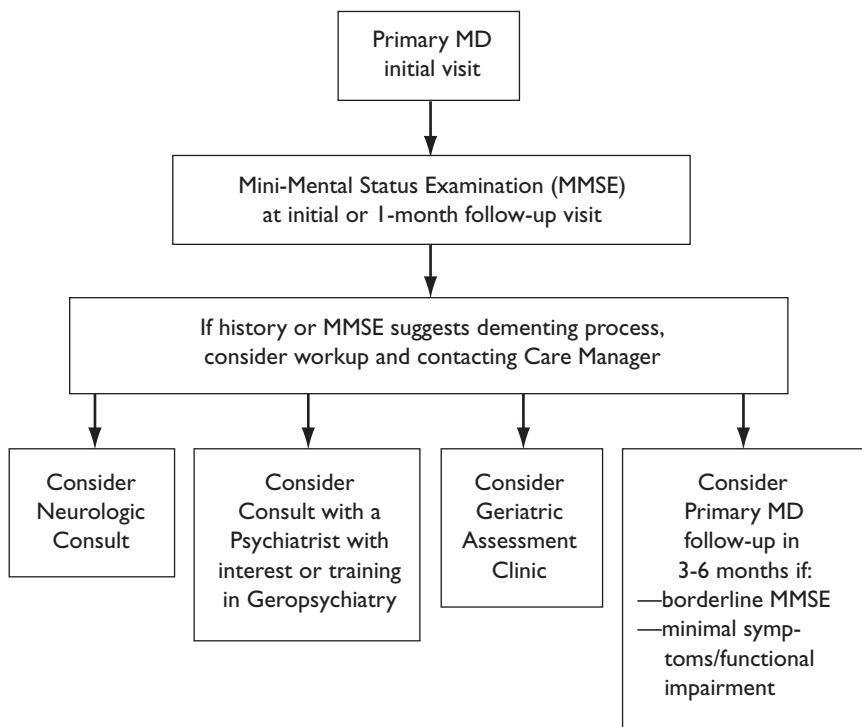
Primary MD initial visit

Mini-Mental Status Examination (MMSE) at initial or 1-month follow-up visit

If history or MMSE suggests dementing process, consider workup and contacting Care Manager

Consider Neurologic Consult

Consider Consult with a Psychiatrist with interest or training in Geropsychiatry

Consider Geriatric Assessment Clinic

Consider Primary MD follow-up in 3-6 months if:
—borderline MMSE
—minimal symptoms/functional impairment